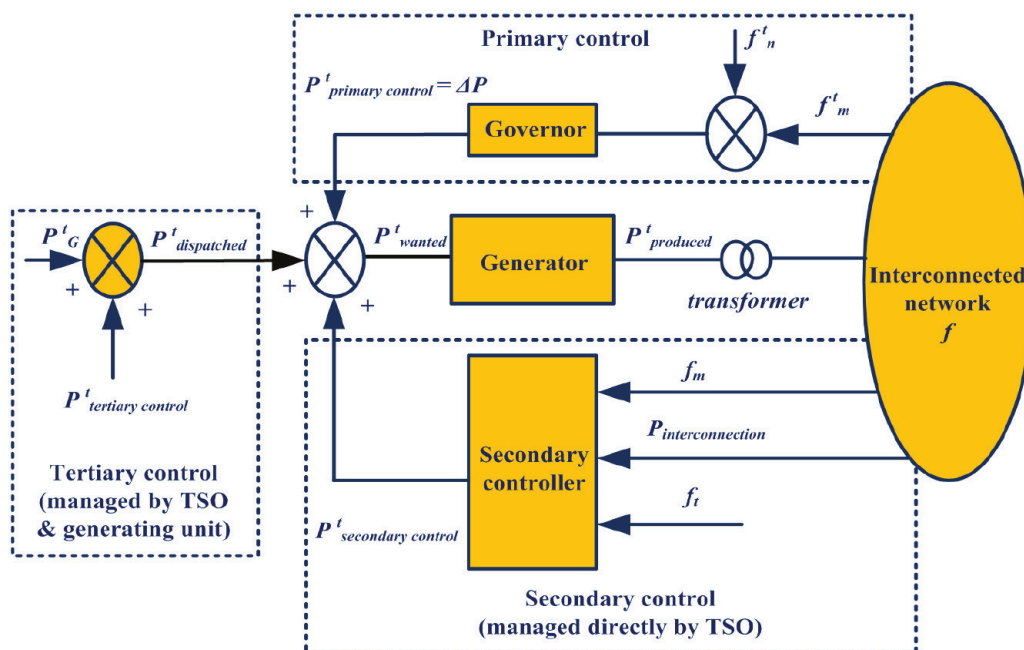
Primary control

$f^t_n$

$P^t_{primary\ control} = \Delta P$

$f^t_m$

Governor

+

$P^t_G$

$P^t_{dispatched}$

$P^t_{wanted}$

Generator

$P^t_{produced}$

+

+

+

+

transformer

Interconnected network
$f$

$P^t_{tertiary\ control}$

$f_m$

$P_{interconnection}$

Secondary controller

Tertiary control (managed by TSO & generating unit)

$P^t_{secondary\ control}$

$f_t$

Secondary control (managed directly by TSO)